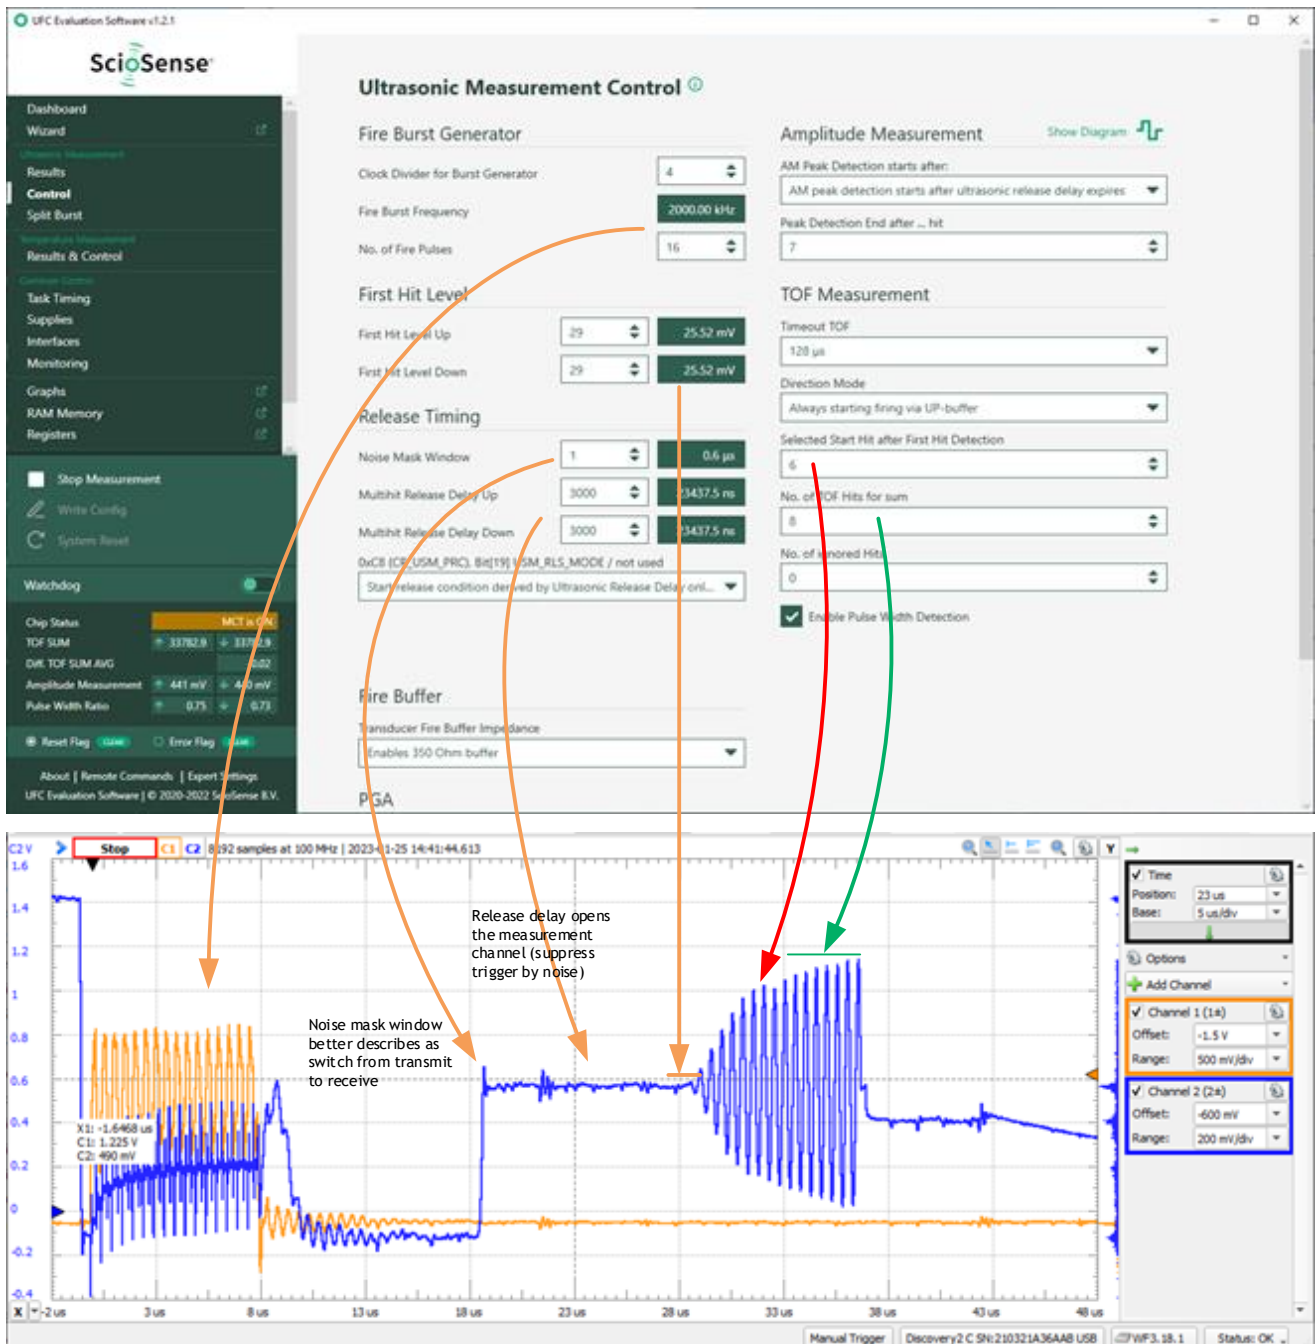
UFC Evaluation Software v1.2.1

ScioSense

Dashboard
Wizard
Results
Control
Split Burst
Results & Control
Task Timing
Supplies
Interfaces
Monitoring
Graphs
RAM Memory
Registers

Stop Measurement
Write Config
System Reset

Watchdog

Chip Status MCT is ON
TOF SUM 33782.9 33782.9
Diff. TOF SUM AVG 0.02
Amplitude Measurement 441 mV 440 mV
Pulse Width Ratio 0.75 0.73

Reset Flag CLEAR Error Flag CLEAR

About | Remote Commands | Expert Settings
UFC Evaluation Software | © 2020-2022 ScioSense B.V.

Ultrasonic Measurement Control

Fire Burst Generator
Clock Divider for Burst Generator 4
Fire Burst Frequency 2000.00 kHz
No. of Fire Pulses 16

First Hit Level
First Hit Level Up 29 25.52 mV
First Hit Level Down 29 25.52 mV

Release Timing
Noise Mask Window 1 0.6 µs
Multihit Release Delay Up 3000 23437.5 ns
Multihit Release Delay Down 3000 23437.5 ns
0xC8 (CR_USM_PRC). Bit[19] USM_RLS_MODE / not used
Start release condition derived by Ultrasonic Release Delay onl...

Fire Buffer
Transducer Fire Buffer Impedance
Enables 350 Ohm buffer

PGA

Amplitude Measurement Show Diagram
AM Peak Detection starts after:
AM peak detection starts after ultrasonic release delay expires
Peak Detection End after ... hit
7

TOF Measurement
Timeout TOF
128 µs
Direction Mode
Always starting firing via UP-buffer
Selected Start Hit after First Hit Detection
6
No. of TOF Hits for sum
8
No. of ignored Hits
0
Enable Pulse Width Detection

C2 V Stop C1 C2 8192 samples at 100 MHz | 2023-01-25 14:41:44.613
1.6 1.4 1.2 1 0.8 0.6 0.4 0.2 0 -0.2 -0.4
X1: -1.6468 us
C1: 1.225 V
C2: 490 mV

Noise mask window better describes as switch from transmit to receive

Release delay opens the measurement channel (suppress trigger by noise)

X -2 us 3 us 8 us 13 us 18 us 23 us 28 us 33 us 38 us 43 us 48 us

Time
Position: 23 us
Base: 5 us/div
Options
Add Channel
Channel 1 (1#)
Offset: -1.5 V
Range: 500 mV/div
Channel 2 (2#)
Offset: -600 mV
Range: 200 mV/div

Manual Trigger | Discovery2 C SN:210321A36AA8 USB | WF3.18.1 | Status: OK